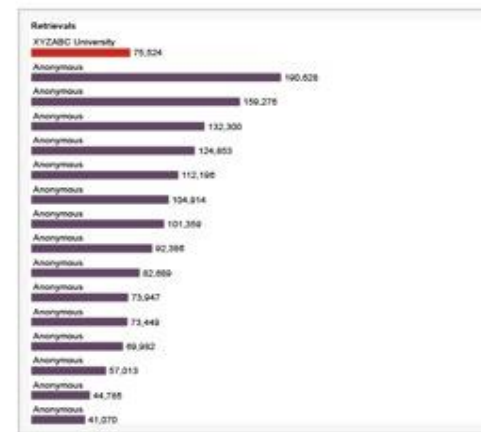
Retrievals

XYZABC University 75,524

Anonymous 190,828

Anonymous 159,276

Anonymous 132,300

Anonymous 124,853

Anonymous 112,198

Anonymous 104,914

Anonymous 101,359

Anonymous 92,398

Anonymous 82,889

Anonymous 73,947

Anonymous 73,449

Anonymous 69,982

Anonymous 57,013

Anonymous 44,785

Anonymous 41,070